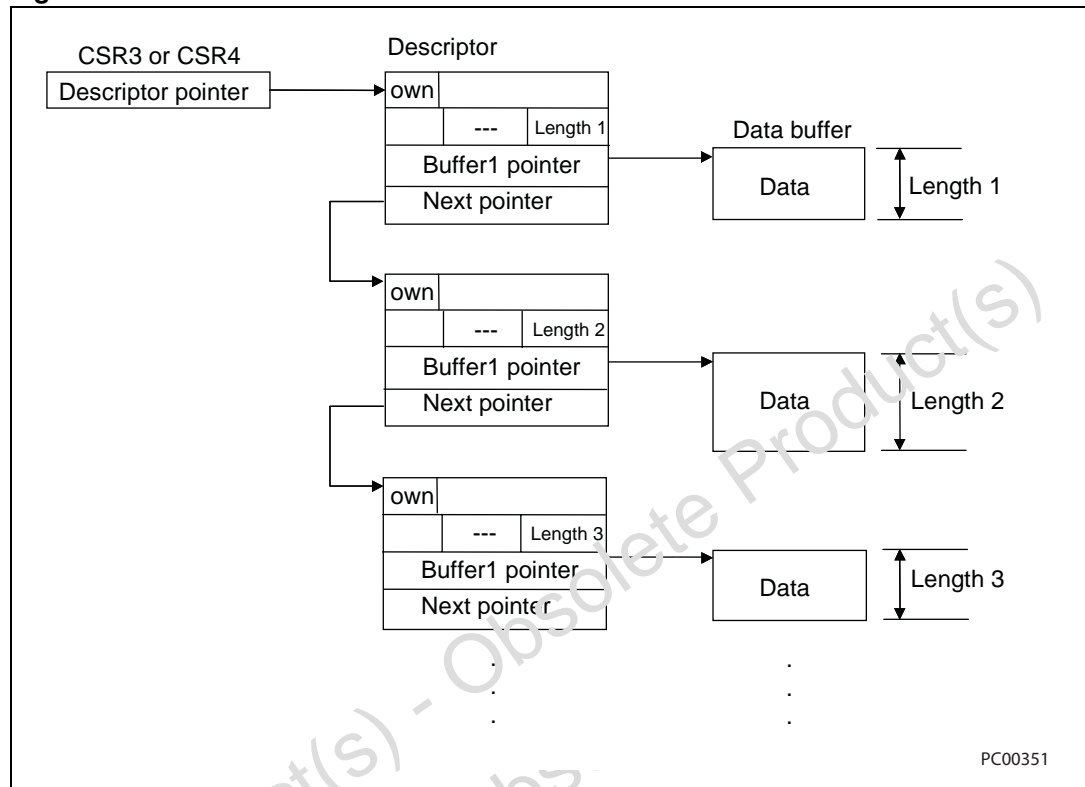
CSR3 or CSR4

Descriptor pointer

Descriptor

own

---

Length 1

Buffer1 pointer

Next pointer

Data buffer

Data

Length 1

own

---

Length 2

Buffer1 pointer

Next pointer

Data

Length 2

own

---

Length 3

Buffer1 pointer

Next pointer

Data

Length 3

.
.
.

.
.
.

PC00351

Obsolete Product(s) - Obsolete Product(s)